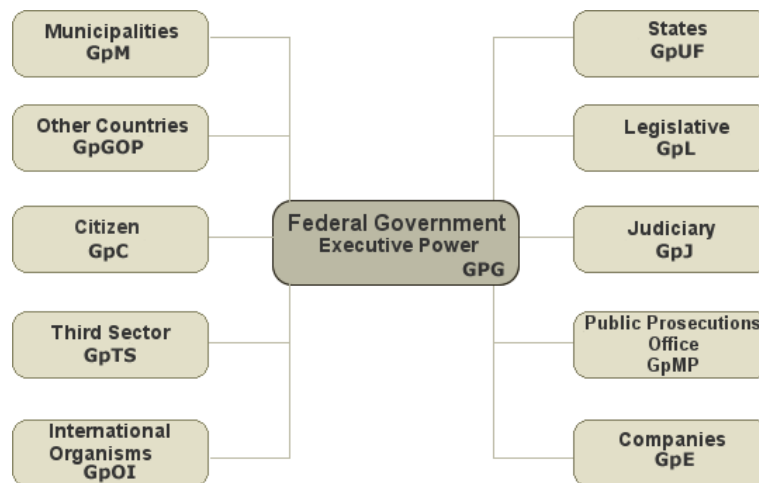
Municipalities
GpM

Other Countries
GpGOP

Citizen
GpC

Third Sector
GpTS

International Organisms
GpOI

Federal Government
Executive Power
GPG

States
GpUF

Legislative
GpL

Judiciary
GpJ

Public Prosecutions Office
GpMP

Companies
GpE